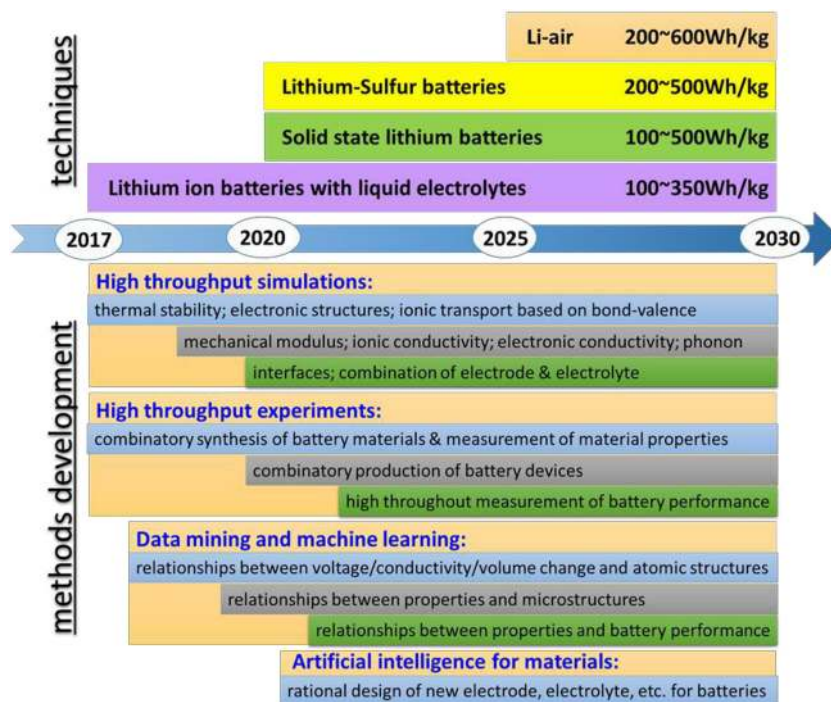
techniques

Li-air 200~600Wh/kg

Lithium-Sulfur batteries 200~500Wh/kg

Solid state lithium batteries 100~500Wh/kg

Lithium ion batteries with liquid electrolytes 100~350Wh/kg

2017 2020 2025 2030

methods development

High throughput simulations:

thermal stability; electronic structures; ionic transport based on bond-valence

mechanical modulus; ionic conductivity; electronic conductivity; phonon

interfaces; combination of electrode & electrolyte

High throughput experiments:

combinatory synthesis of battery materials & measurement of material properties

combinatory production of battery devices

high throughout measurement of battery performance

Data mining and machine learning:

relationships between voltage/conductivity/volume change and atomic structures

relationships between properties and microstructures

relationships between properties and battery performance

Artificial intelligence for materials:

rational design of new electrode, electrolyte, etc. for batteries